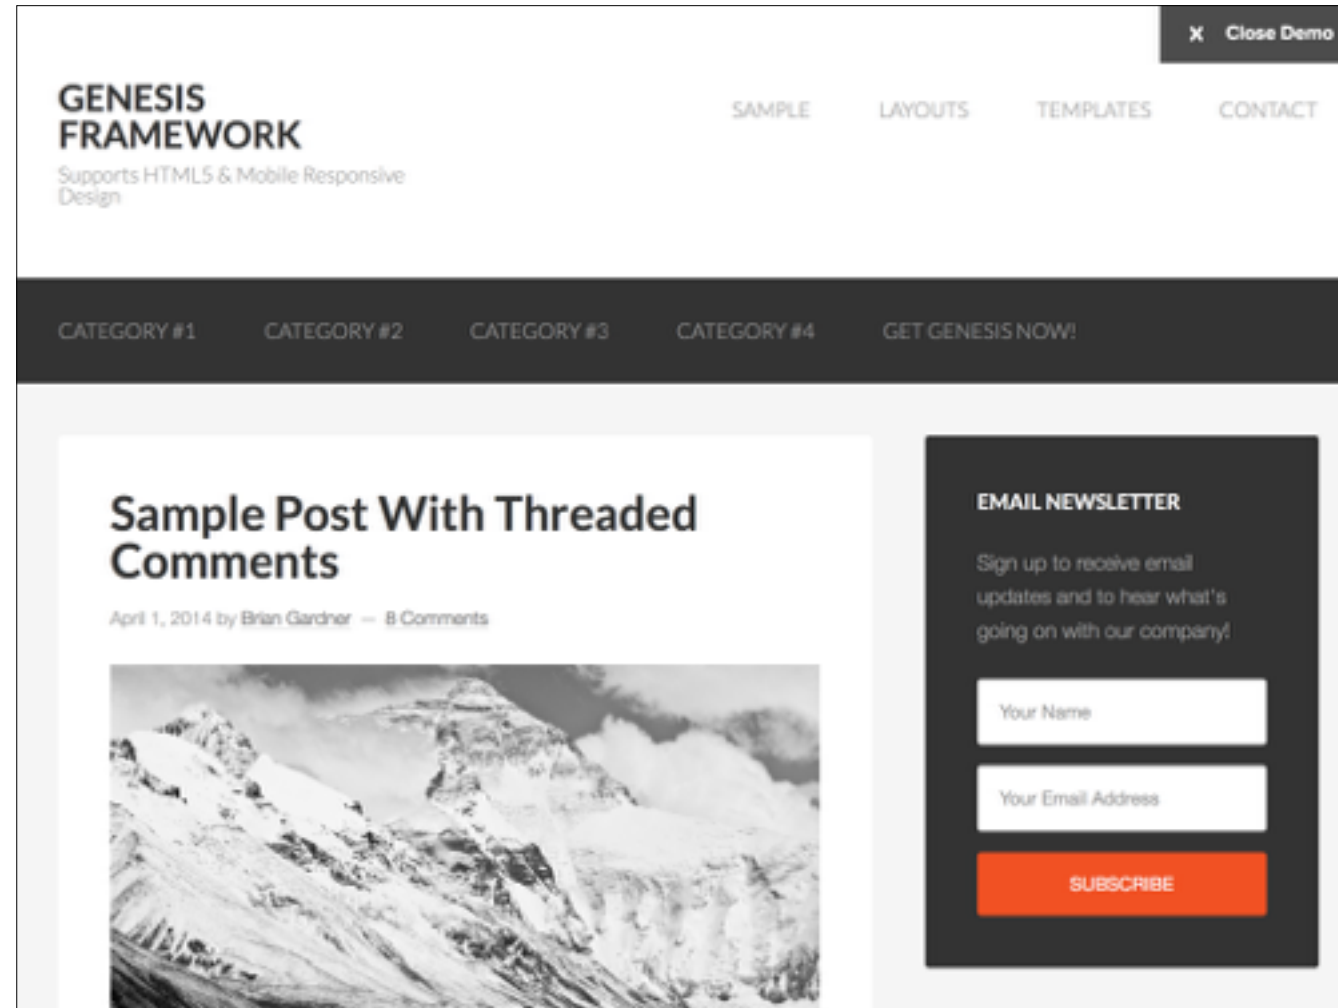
X Close Demo

GENESIS FRAMEWORK

Supports HTML5 & Mobile Responsive Design

SAMPLE LAYOUTS TEMPLATES CONTACT

CATEGORY #1 CATEGORY #2 CATEGORY #3 CATEGORY #4 GET GENESIS NOW!

Sample Post With Threaded Comments

April 1, 2014 by Brian Gardner — 8 Comments

EMAIL NEWSLETTER

Sign up to receive email updates and to hear what's going on with our company!

Your Name

Your Email Address

SUBSCRIBE